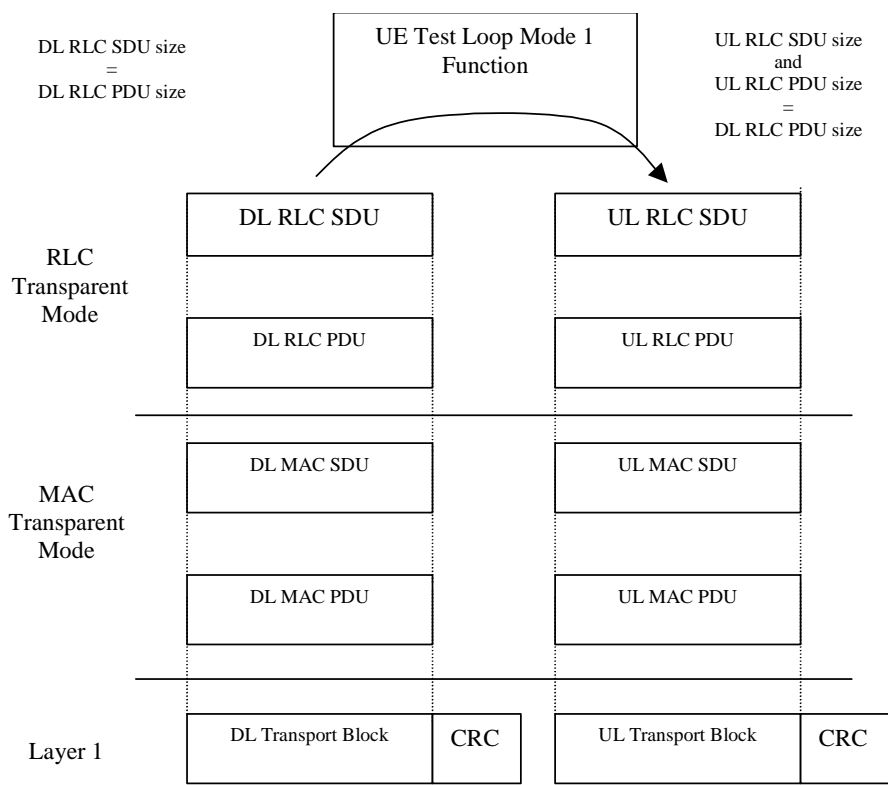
DL RLC SDU size
=
DL RLC PDU size

UE Test Loop Mode 1
Function

UL RLC SDU size
and
UL RLC PDU size
=
DL RLC PDU size

DL RLC SDU

UL RLC SDU

RLC
Transparent
Mode

DL RLC PDU

UL RLC PDU

DL MAC SDU

UL MAC SDU

MAC
Transparent
Mode

DL MAC PDU

UL MAC PDU

Layer 1

DL Transport Block

CRC

UL Transport Block

CRC